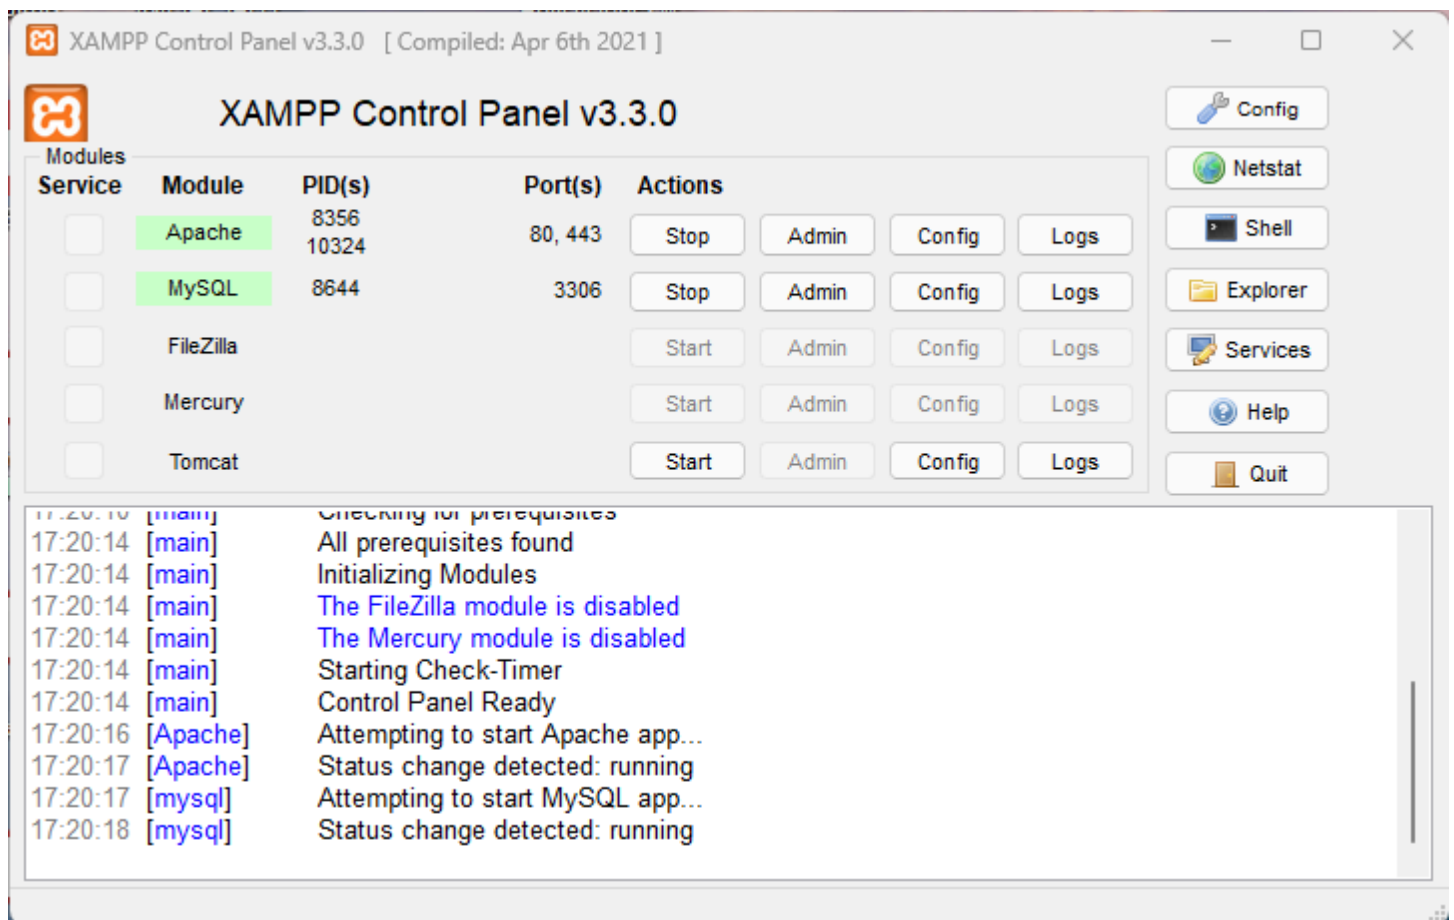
XAMPP Control Panel v3.3.0 [ Compiled: Apr 6th 2021 ]

XAMPP Control Panel v3.3.0

Config
Netstat
Shell
Explorer
Services
Help
Quit

Modules

| Service | Module | PID(s) | Port(s) | Actions | | | |
|---|---|---|---|---|---|---|---|
| | Apache | 8356 10324 | 80, 443 | Stop | Admin | Config | Logs |
| | MySQL | 8644 | 3306 | Stop | Admin | Config | Logs |
| | FileZilla | | | Start | Admin | Config | Logs |
| | Mercury | | | Start | Admin | Config | Logs |
| | Tomcat | | | Start | Admin | Config | Logs |

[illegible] [main] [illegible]
17:20:14 [main] All prerequisites found
17:20:14 [main] Initializing Modules
17:20:14 [main] The FileZilla module is disabled
17:20:14 [main] The Mercury module is disabled
17:20:14 [main] Starting Check-Timer
17:20:14 [main] Control Panel Ready
17:20:16 [Apache] Attempting to start Apache app...
17:20:17 [Apache] Status change detected: running
17:20:17 [mysql] Attempting to start MySQL app...
17:20:18 [mysql] Status change detected: running